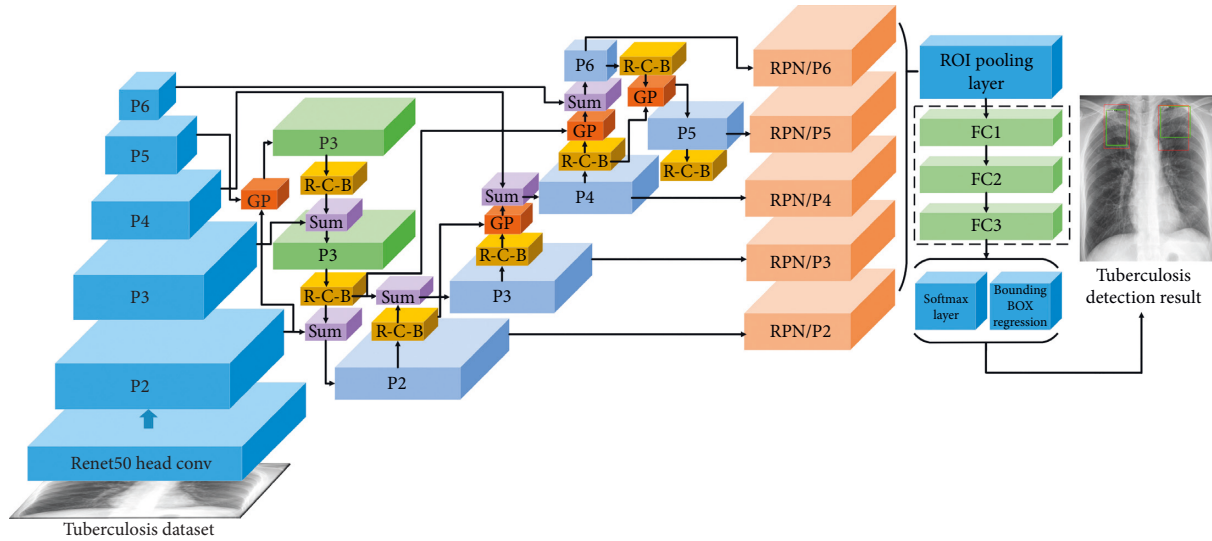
P6
P5
P4
P3
P2
Renet50 head conv
Tuberculosis dataset
GP
P3
R-C-B
Sum
P3
R-C-B
Sum
Sum
R-C-B
P2
GP
Sum
R-C-B
P3
P6
R-C-B
GP
Sum
GP
R-C-B
P4
P5
R-C-B
RPN/P6
RPN/P5
RPN/P4
RPN/P3
RPN/P2
ROI pooling layer
FC1
FC2
FC3
Softmax layer
Bounding BOX regression
Tuberculosis detection result